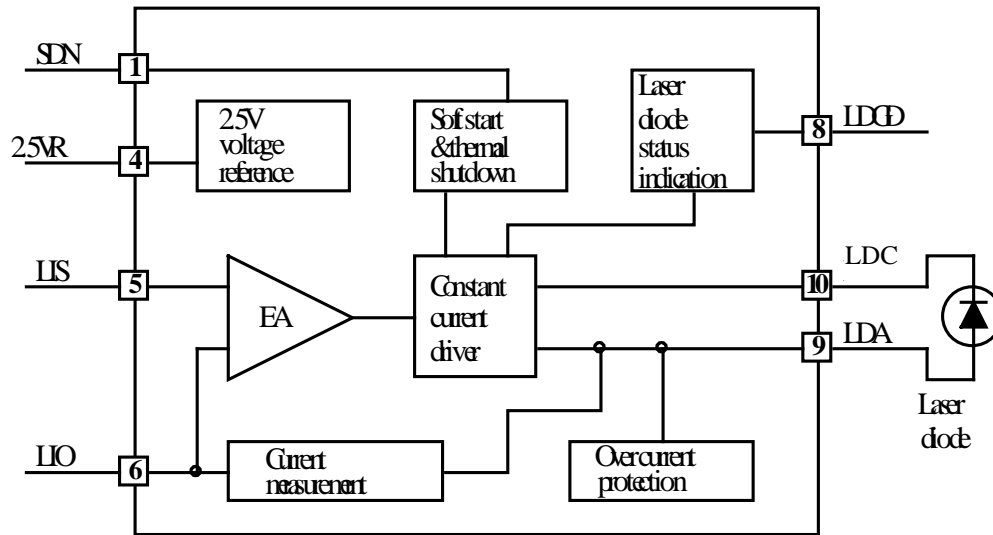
SDN
1
2.5VR
4
LIS
5
LIO
6
2.5V voltage reference
Soft start &thermal shutdown
Laser diode status indication
8
LDGD
EA
Constant current driver
LDC
10
9
LDA
Laser diode
Current measurement
Overcurrent protection